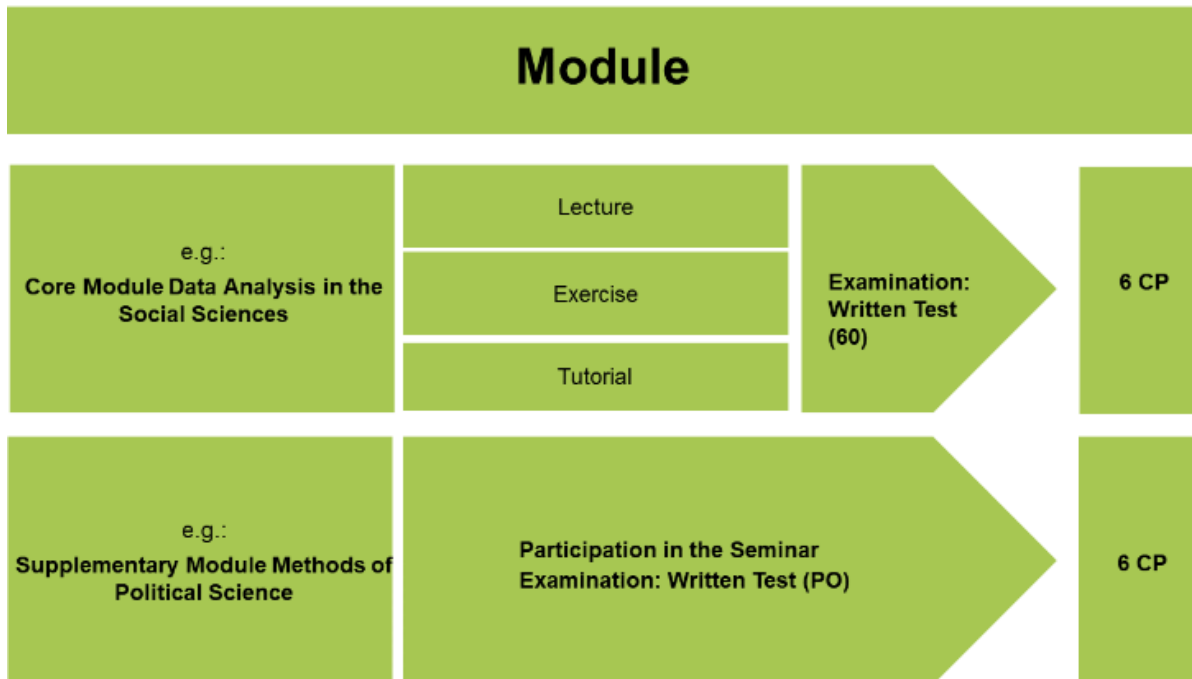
Module

e.g.:
Core Module Data Analysis in the Social Sciences

Lecture

Exercise

Tutorial

Examination: Written Test (60)

6 CP

e.g.:
Supplementary Module Methods of Political Science

Participation in the Seminar
Examination: Written Test (PO)

6 CP